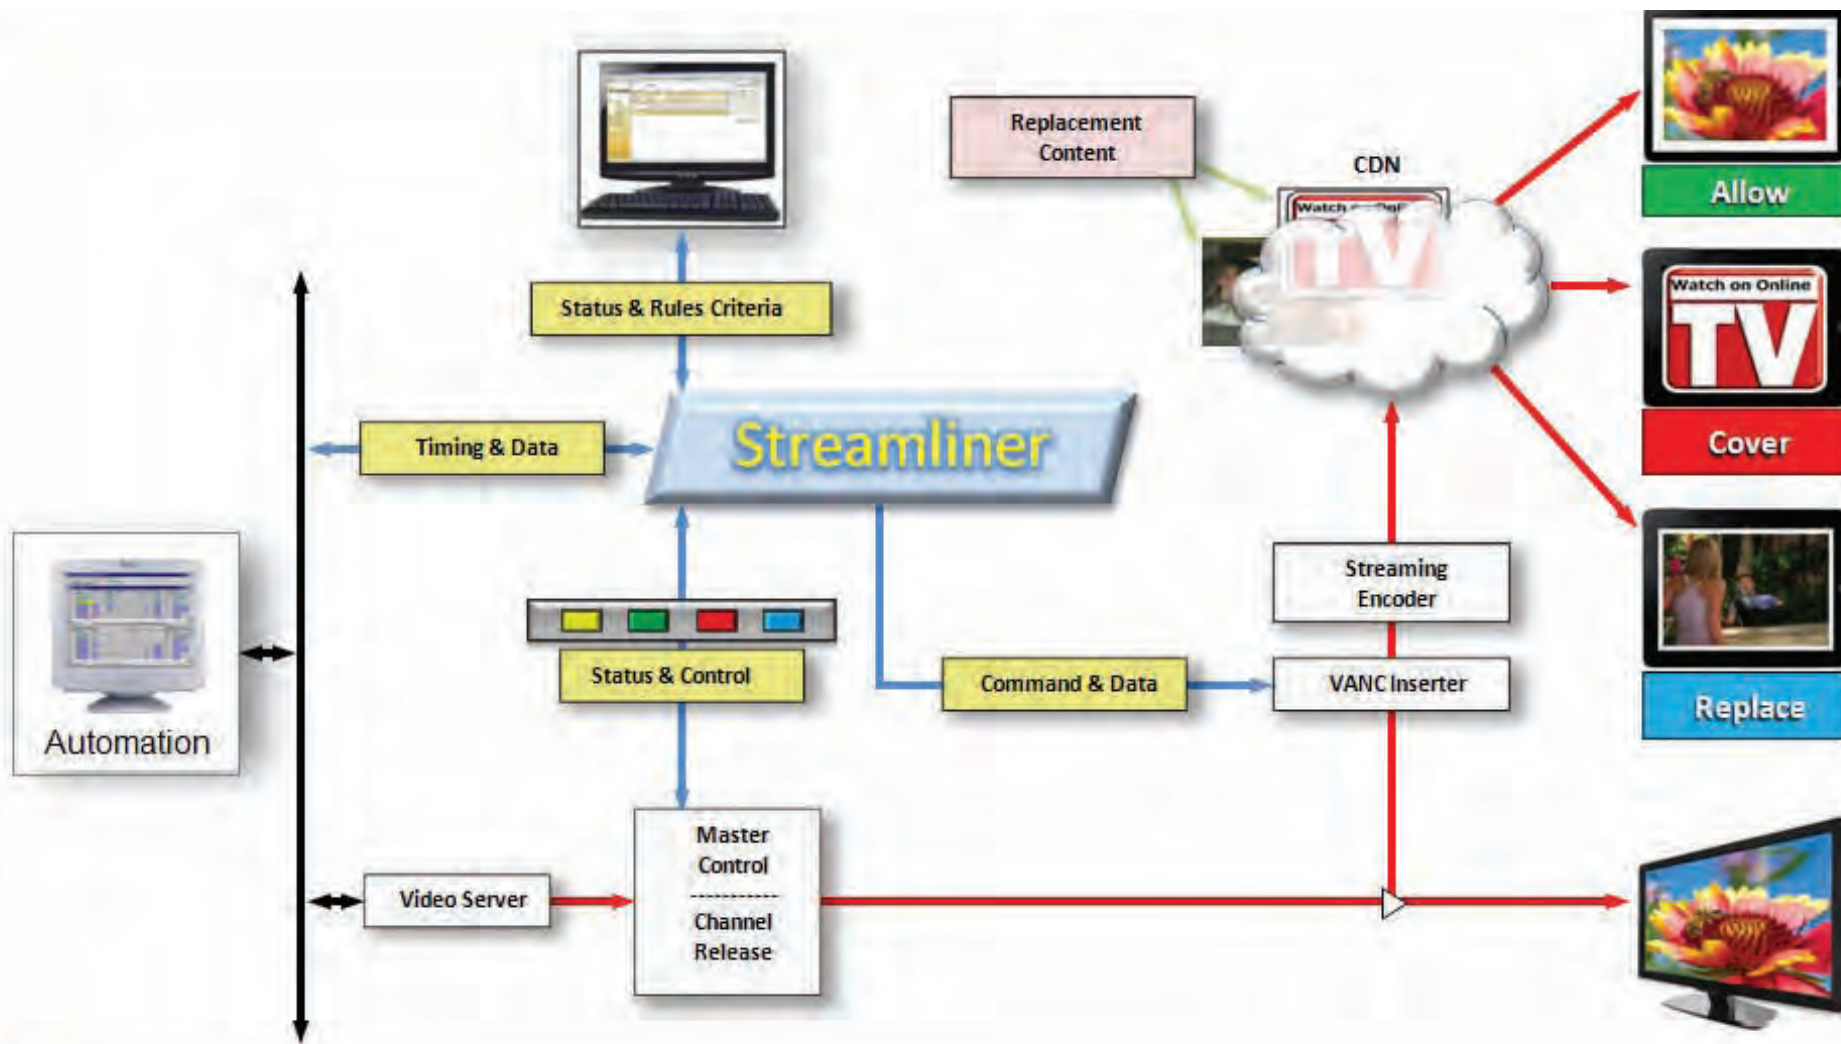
Replacement Content

CDN

Watch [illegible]

TV

Allow

Watch on Online

TV

Cover

Replace

Status & Rules Criteria

Timing & Data

Streamliner

Automation

Status & Control

Command & Data

Streaming Encoder

VANC Inserter

Video Server

Master Control

Channel Release